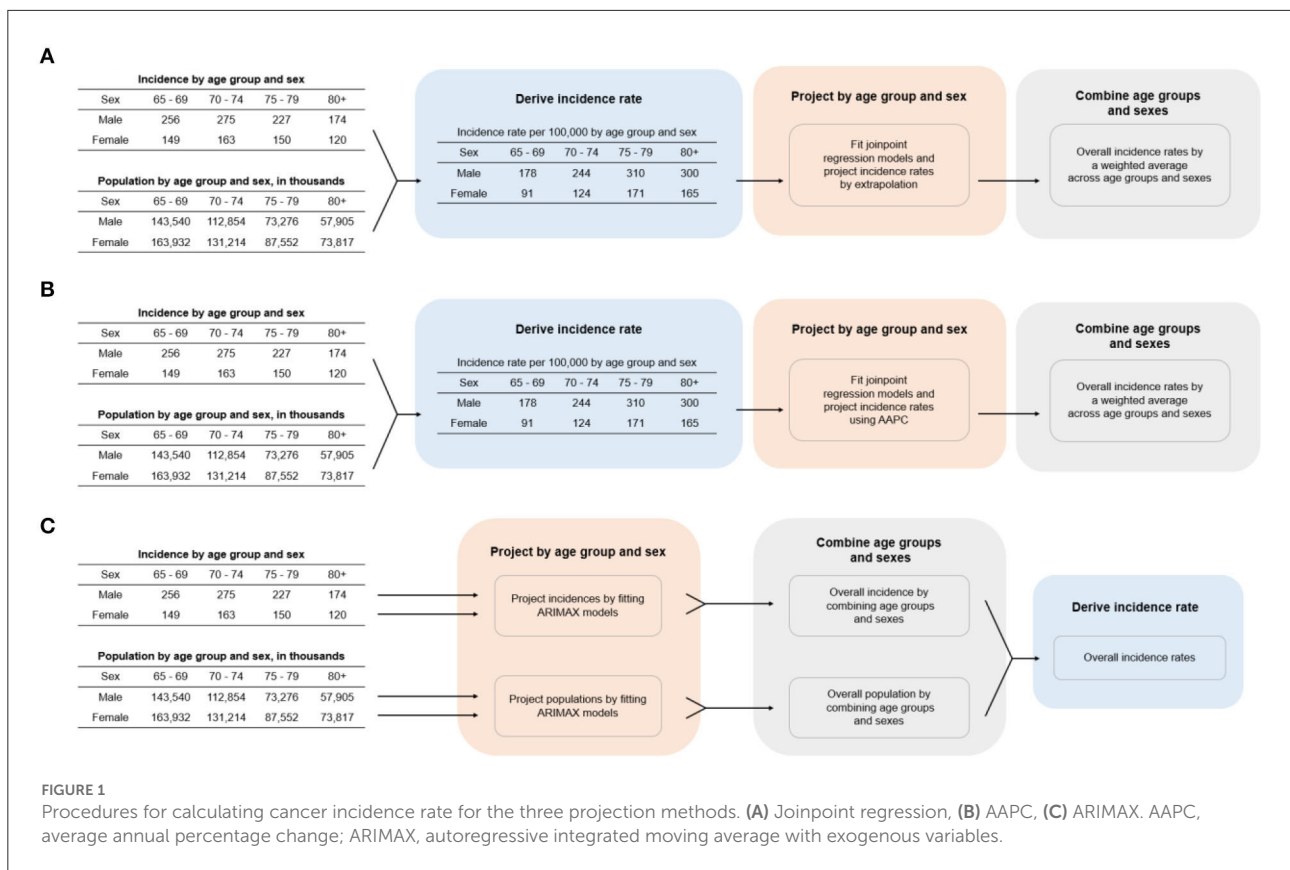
A

Incidence by age group and sex

| Sex | 65 - 69 | 70 - 74 | 75 - 79 | 80+ |
|---|---|---|---|---|
| Male | 256 | 275 | 227 | 174 |
| Female | 149 | 163 | 150 | 120 |

Population by age group and sex, in thousands

| Sex | 65 - 69 | 70 - 74 | 75 - 79 | 80+ |
|---|---|---|---|---|
| Male | 143,540 | 112,854 | 73,276 | 57,905 |
| Female | 163,932 | 131,214 | 87,552 | 73,817 |

Derive incidence rate

Incidence rate per 100,000 by age group and sex

| Sex | 65 - 69 | 70 - 74 | 75 - 79 | 80+ |
|---|---|---|---|---|
| Male | 178 | 244 | 310 | 300 |
| Female | 91 | 124 | 171 | 165 |

Project by age group and sex

Fit joinpoint regression models and project incidence rates by extrapolation

Combine age groups and sexes

Overall incidence rates by a weighted average across age groups and sexes

B

Incidence by age group and sex

| Sex | 65 - 69 | 70 - 74 | 75 - 79 | 80+ |
|---|---|---|---|---|
| Male | 256 | 275 | 227 | 174 |
| Female | 149 | 163 | 150 | 120 |

Population by age group and sex, in thousands

| Sex | 65 - 69 | 70 - 74 | 75 - 79 | 80+ |
|---|---|---|---|---|
| Male | 143,540 | 112,854 | 73,276 | 57,905 |
| Female | 163,932 | 131,214 | 87,552 | 73,817 |

Derive incidence rate

Incidence rate per 100,000 by age group and sex

| Sex | 65 - 69 | 70 - 74 | 75 - 79 | 80+ |
|---|---|---|---|---|
| Male | 178 | 244 | 310 | 300 |
| Female | 91 | 124 | 171 | 165 |

Project by age group and sex

Fit joinpoint regression models and project incidence rates using AAPC

Combine age groups and sexes

Overall incidence rates by a weighted average across age groups and sexes

C

Incidence by age group and sex

| Sex | 65 - 69 | 70 - 74 | 75 - 79 | 80+ |
|---|---|---|---|---|
| Male | 256 | 275 | 227 | 174 |
| Female | 149 | 163 | 150 | 120 |

Population by age group and sex, in thousands

| Sex | 65 - 69 | 70 - 74 | 75 - 79 | 80+ |
|---|---|---|---|---|
| Male | 143,540 | 112,854 | 73,276 | 57,905 |
| Female | 163,932 | 131,214 | 87,552 | 73,817 |

Project by age group and sex

Project incidences by fitting ARIMAX models

Project populations by fitting ARIMAX models

Combine age groups and sexes

Overall incidence by combining age groups and sexes

Overall population by combining age groups and sexes

Derive incidence rate

Overall incidence rates

FIGURE 1
Procedures for calculating cancer incidence rate for the three projection methods. (A) Joinpoint regression, (B) AAPC, (C) ARIMAX. AAPC, average annual percentage change; ARIMAX, autoregressive integrated moving average with exogenous variables.